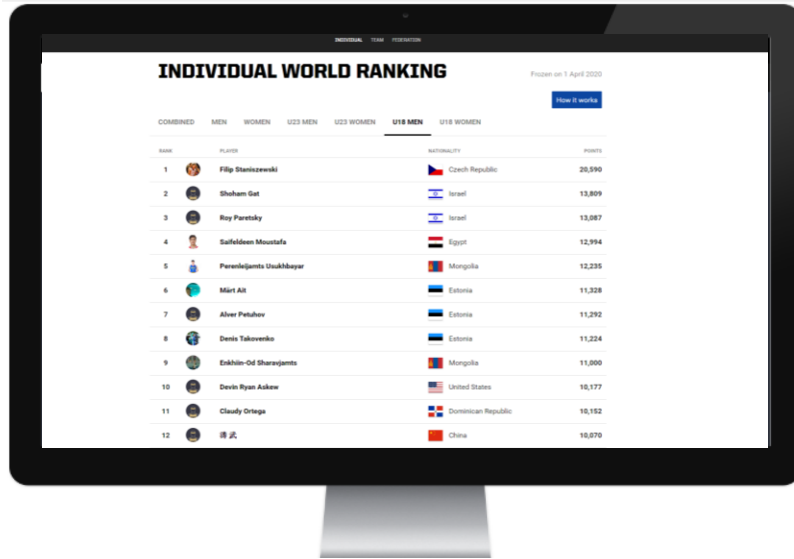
INDIVIDUAL TEAM FEDERATION

INDIVIDUAL WORLD RANKING

Frozen on 1 April 2020

How it works

COMBINED MEN WOMEN U23 MEN U23 WOMEN U18 MEN U18 WOMEN

| RANK | PLAYER | NATIONALITY | POINTS |
|---|---|---|---|
| 1 | Filip Staniszewski | Czech Republic | 20,590 |
| 2 | Shoham Gat | Israel | 13,809 |
| 3 | Roy Paretsky | Israel | 13,087 |
| 4 | Saifeldeen Moustafa | Egypt | 12,994 |
| 5 | Perenleijamts Usukhbayar | Mongolia | 12,235 |
| 6 | Märt Ait | Estonia | 11,328 |
| 7 | Alver Petuhov | Estonia | 11,292 |
| 8 | Denis Takovenko | Estonia | 11,224 |
| 9 | Enkhiin-Od Sharavjamts | Mongolia | 11,000 |
| 10 | Devin Ryan Askew | United States | 10,177 |
| 11 | Claudy Ortega | Dominican Republic | 10,152 |
| 12 | 博武 | China | 10,070 |